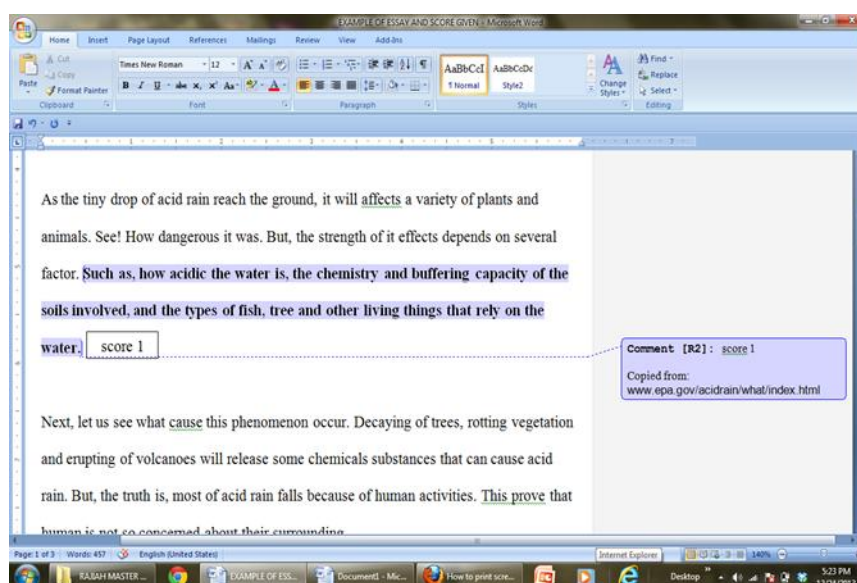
EXAMPLE OF ESSAY AND SCORE GIVEN - Microsoft Word

Home Insert Page Layout References Mailings Review View Add-Ins

Cut
Copy
Paste
Format Painter
Clipboard

Times New Roman 12
Font

Paragraph

AaBbCcI AaBbCcDc
¶ Normal Style2
Change Styles
Styles

Find
Replace
Select
Editing

As the tiny drop of acid rain reach the ground, it will affects a variety of plants and animals. See! How dangerous it was. But, the strength of it effects depends on several factor. **Such as, how acidic the water is, the chemistry and buffering capacity of the soils involved, and the types of fish, tree and other living things that rely on the water.** score 1

Comment [R2]: score 1

Copied from:
www.epa.gov/acidrain/what/index.html

Next, let us see what cause this phenomenon occur. Decaying of trees, rotting vegetation and erupting of volcanoes will release some chemicals substances that can cause acid rain. But, the truth is, most of acid rain falls because of human activities. This prove that human is not so concerned about their surrounding

Page: 1 of 3 Words: 457 English (United States)

Internet Explorer 140%

RABAH MASTER ... EXAMPLE OF ESS... Document1 - Mic... How to print scre... Desktop 5:23 PM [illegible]